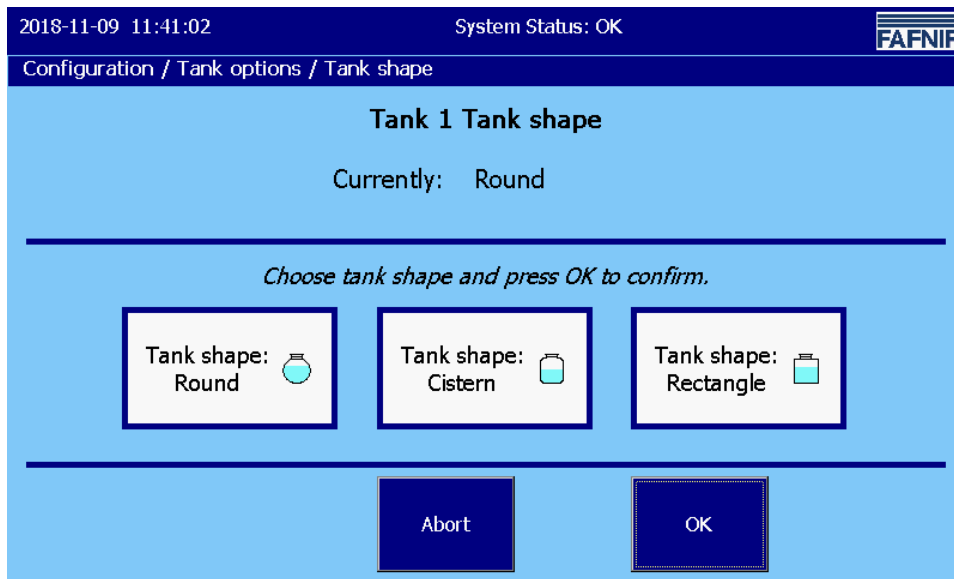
2018-11-09 11:41:02
System Status: OK
FAFNIR
Configuration / Tank options / Tank shape

Tank 1 Tank shape

Currently: Round

Choose tank shape and press OK to confirm.

Tank shape: Round

Tank shape: Cistern

Tank shape: Rectangle

Abort

OK